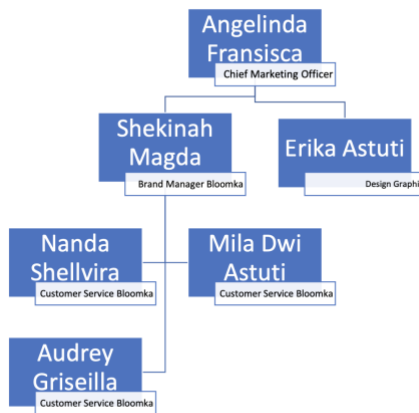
Angelinda Fransisca
Chief Marketing Officer

Shekinah Magda
Brand Manager Bloomka

Erika Astuti
Design Graphi

Nanda Shellvira
Customer Service Bloomka

Mila Dwi Astuti
Customer Service Bloomka

Audrey Griseilla
Customer Service Bloomka